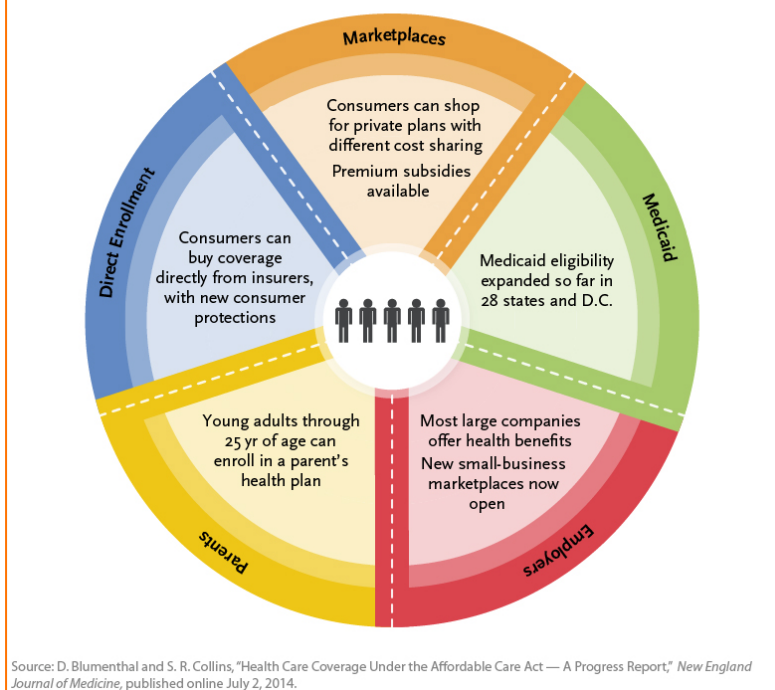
Marketplaces

Consumers can shop for private plans with different cost sharing

Premium subsidies available

Medicaid

Medicaid eligibility expanded so far in 28 states and D.C.

Employers

Most large companies offer health benefits

New small-business marketplaces now open

Parents

Young adults through 25 yr of age can enroll in a parent's health plan

Direct Enrollment

Consumers can buy coverage directly from insurers, with new consumer protections

Source: D. Blumenthal and S. R. Collins, "Health Care Coverage Under the Affordable Care Act — A Progress Report," New England Journal of Medicine, published online July 2, 2014.